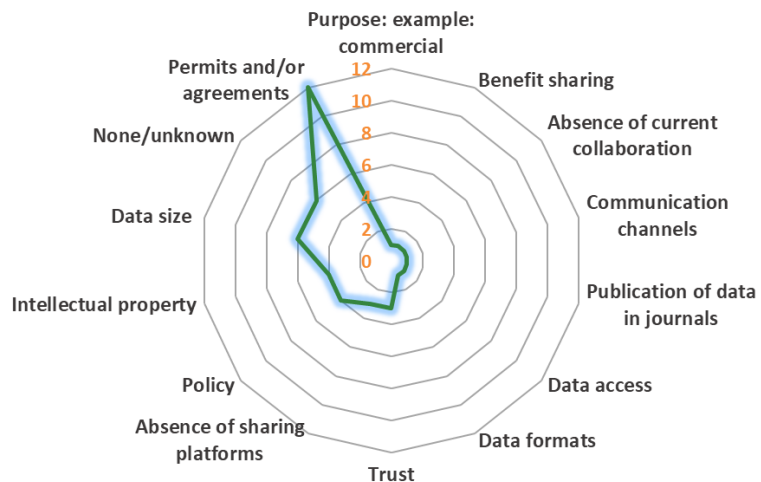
Purpose: example: commercial

Benefit sharing

Absence of current collaboration

Communication channels

Publication of data in journals

Data access

Data formats

Trust

Absence of sharing platforms

Policy

Intellectual property

Data size

None/unknown

Permits and/or agreements

12
10
8
6
4
2
0